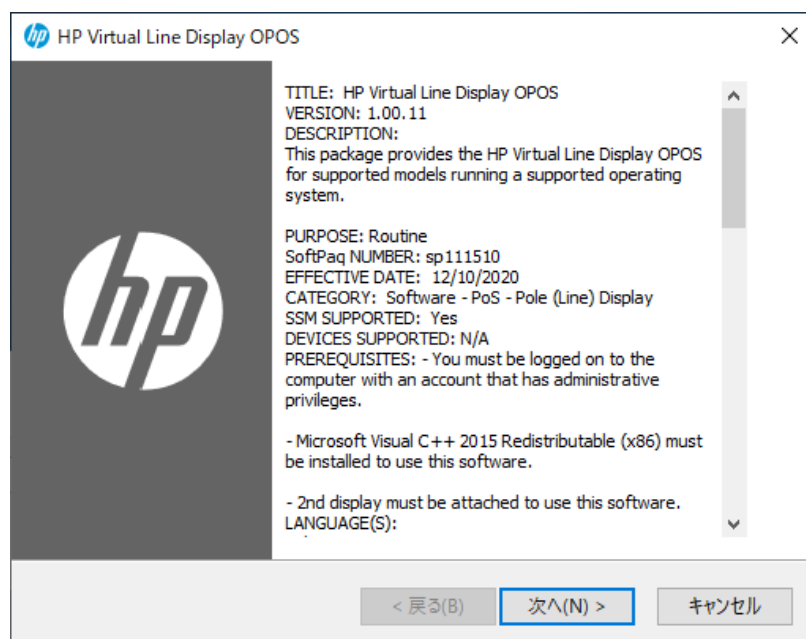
HP Virtual Line Display OPOS

TITLE: HP Virtual Line Display OPOS
VERSION: 1.00.11
DESCRIPTION:
This package provides the HP Virtual Line Display OPOS for supported models running a supported operating system.

PURPOSE: Routine
SoftPaq NUMBER: sp111510
EFFECTIVE DATE: 12/10/2020
CATEGORY: Software - PoS - Pole (Line) Display
SSM SUPPORTED: Yes
DEVICES SUPPORTED: N/A
PREREQUISITES: - You must be logged on to the computer with an account that has administrative privileges.

- Microsoft Visual C++ 2015 Redistributable (x86) must be installed to use this software.

- 2nd display must be attached to use this software.
LANGUAGE(S):

< 戻る(B)
次へ(N) >
キャンセル